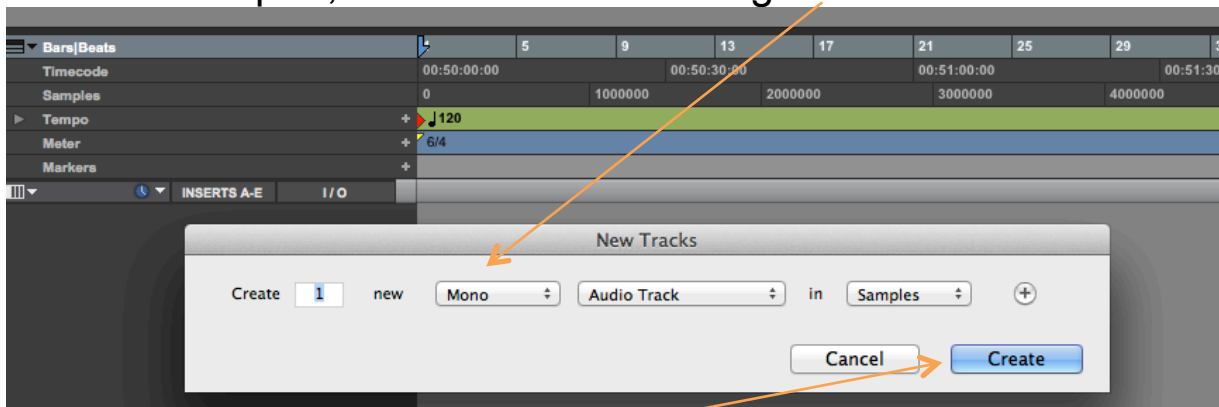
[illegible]

Bars|Beats
Timecode
Samples
Tempo
Meter
Markers
INSERTS A-E
I / O

5
9
13
17
21
25
29
00:50:00:00
00:50:30:00
00:51:00:00
00:51:30
0
1000000
2000000
3000000
4000000
♩120
6/4

New Tracks

Create 1 new Mono Audio Track in Samples

Cancel
Create